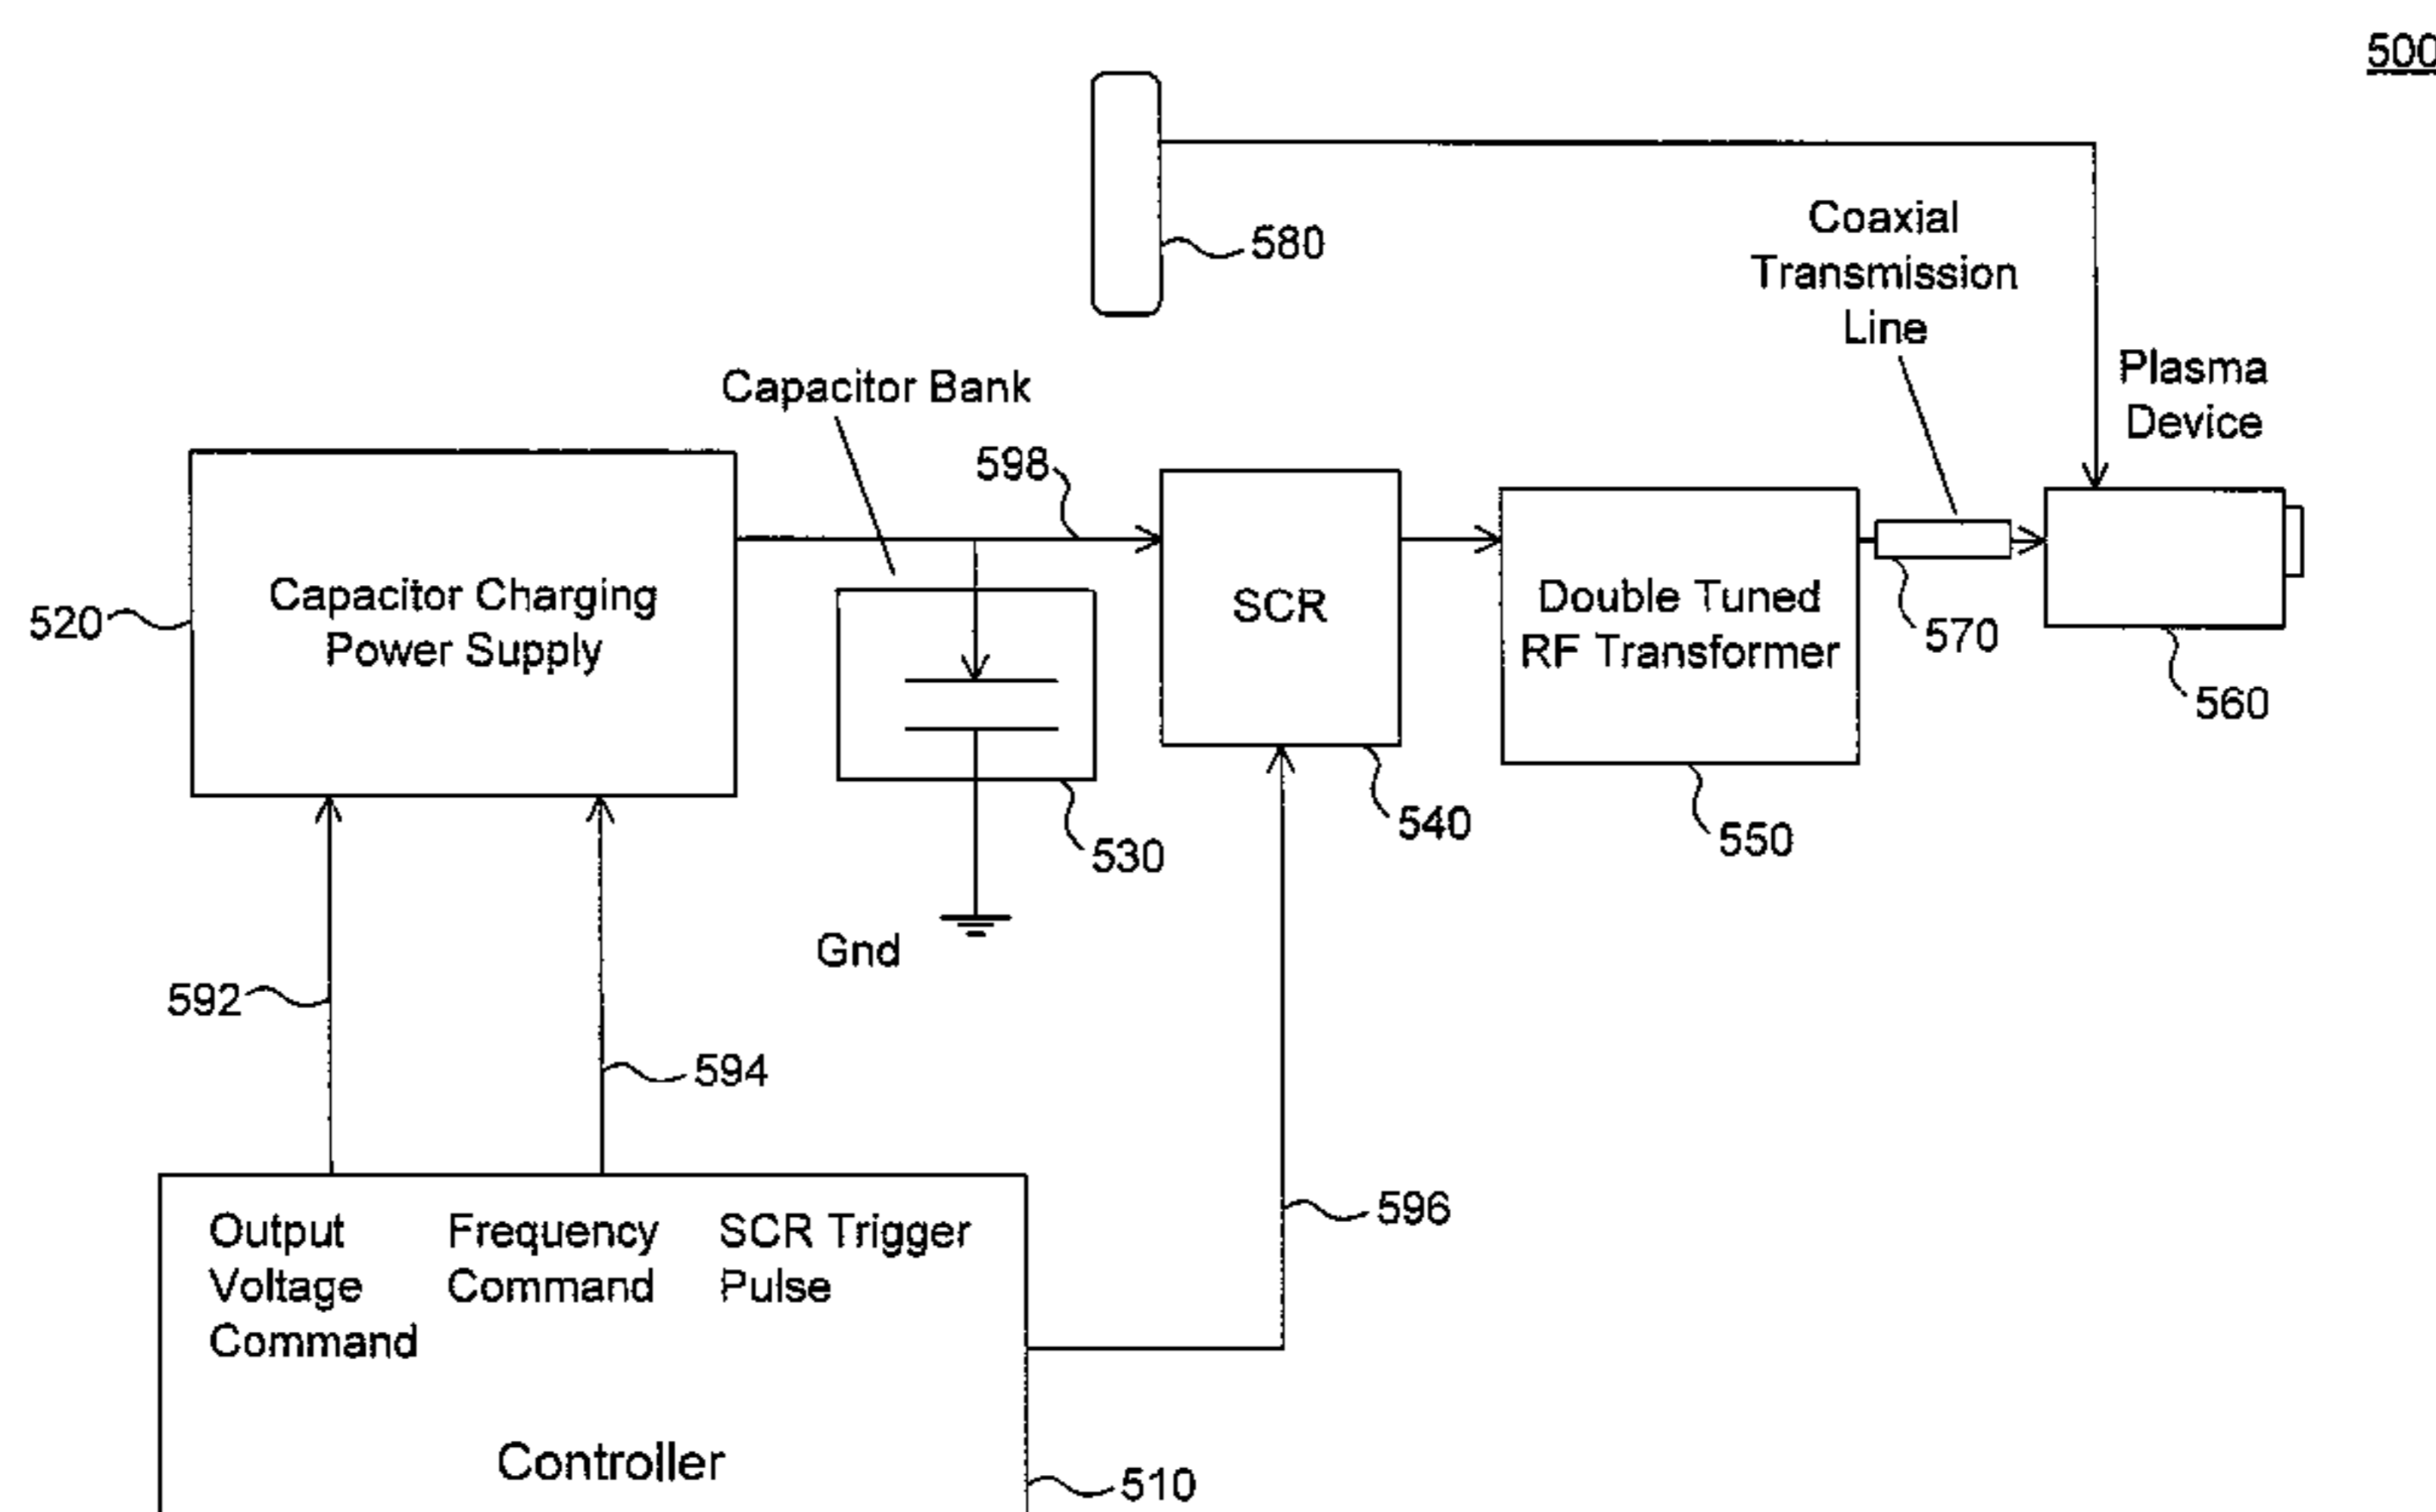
500

580

Coaxial Transmission Line

Plasma Device

Capacitor Bank

598

520

Capacitor Charging Power Supply

SCR

Double Tuned RF Transformer

570

560

540

550

530

Gnd

592

594

596

Output Voltage Command

Frequency Command

SCR Trigger Pulse

Controller

510